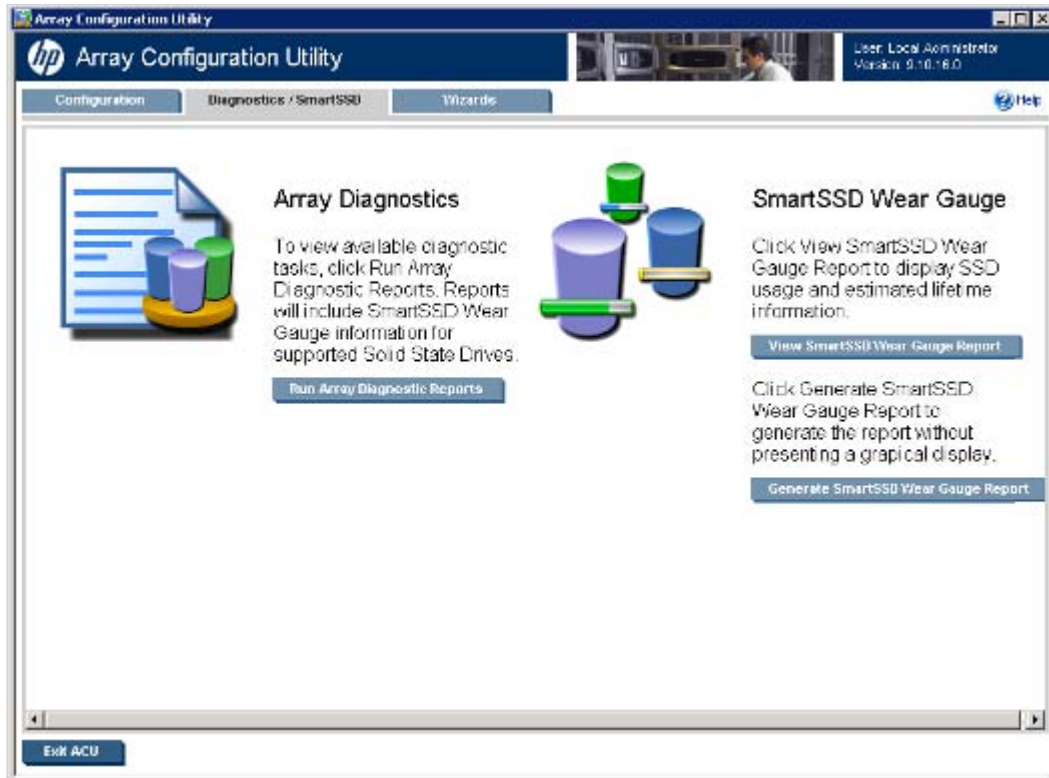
Array Configuration Utility

hp Array Configuration Utility

User: Local Administrator
Version: 9.10.16.0

Configuration | Diagnostics / SmartSSD | Wizards

Help

Array Diagnostics

To view available diagnostic tasks, click Run Array Diagnostic Reports. Reports will include SmartSSD Wear Gauge information for supported Solid State Drives.

Run Array Diagnostic Reports

SmartSSD Wear Gauge

Click View SmartSSD Wear Gauge Report to display SSD usage and estimated lifetime information.

View SmartSSD Wear Gauge Report

Click Generate SmartSSD Wear Gauge Report to generate the report without presenting a grapical display.

Generate SmartSSD Wear Gauge Report

Exit ACU